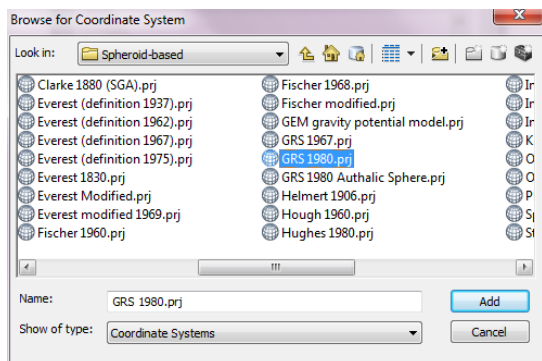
Browse for Coordinate System

Look in: Spheroid-based

Clarke 1880 (SGA).prj
Everest (definition 1937).prj
Everest (definition 1962).prj
Everest (definition 1967).prj
Everest (definition 1975).prj
Everest 1830.prj
Everest Modified.prj
Everest modified 1969.prj
Fischer 1960.prj

Fischer 1968.prj
Fischer modified.prj
GEM gravity potential model.prj
GRS 1967.prj
GRS 1980.prj
GRS 1980 Authalic Sphere.prj
Helmert 1906.prj
Hough 1960.prj
Hughes 1980.prj

In
In
In
K
O
O
P
S
St

Name: GRS 1980.prj
Add

Show of type: Coordinate Systems
Cancel